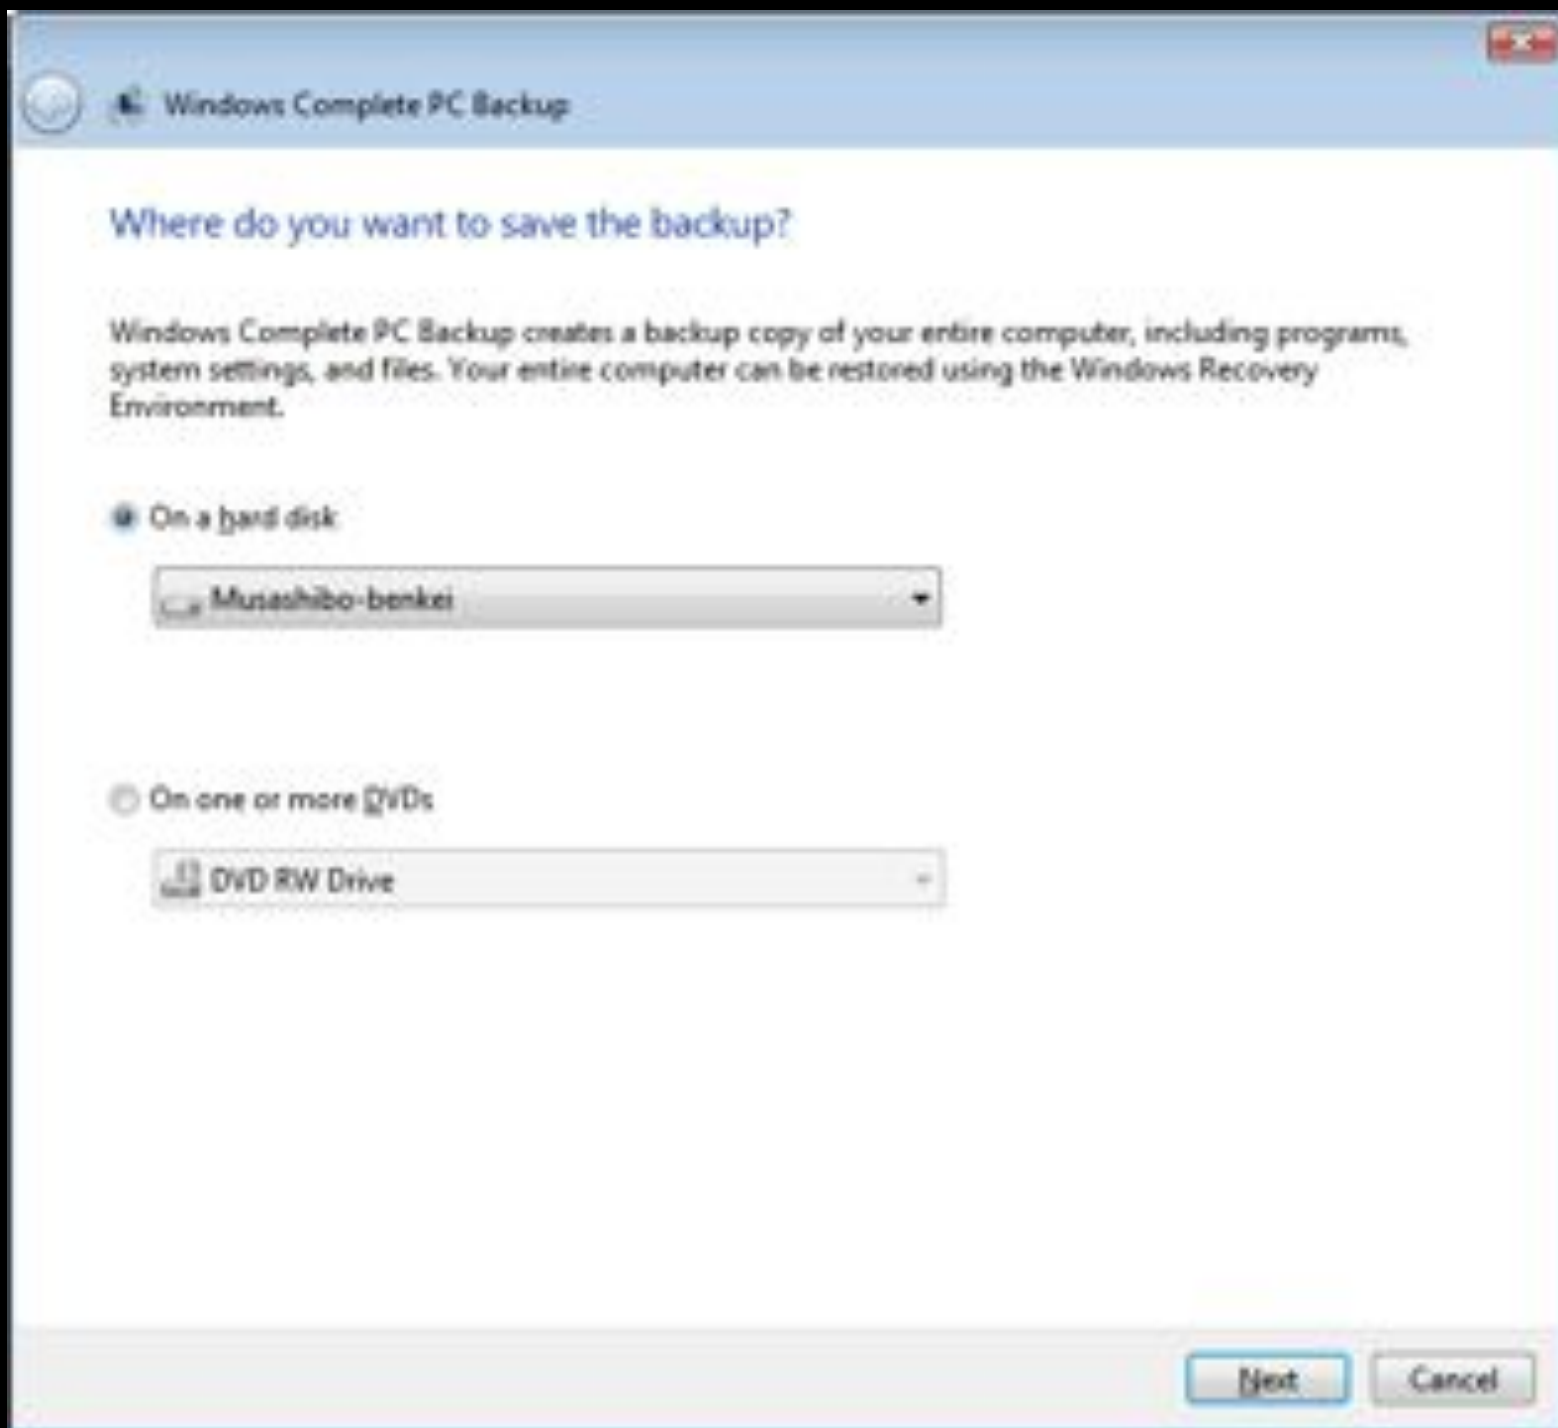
Windows Complete PC Backup

Where do you want to save the backup?

Windows Complete PC Backup creates a backup copy of your entire computer, including programs, system settings, and files. Your entire computer can be restored using the Windows Recovery Environment.

On a hard disk

Musashibo-benkei

On one or more DVDs

DVD RW Drive

Next

Cancel